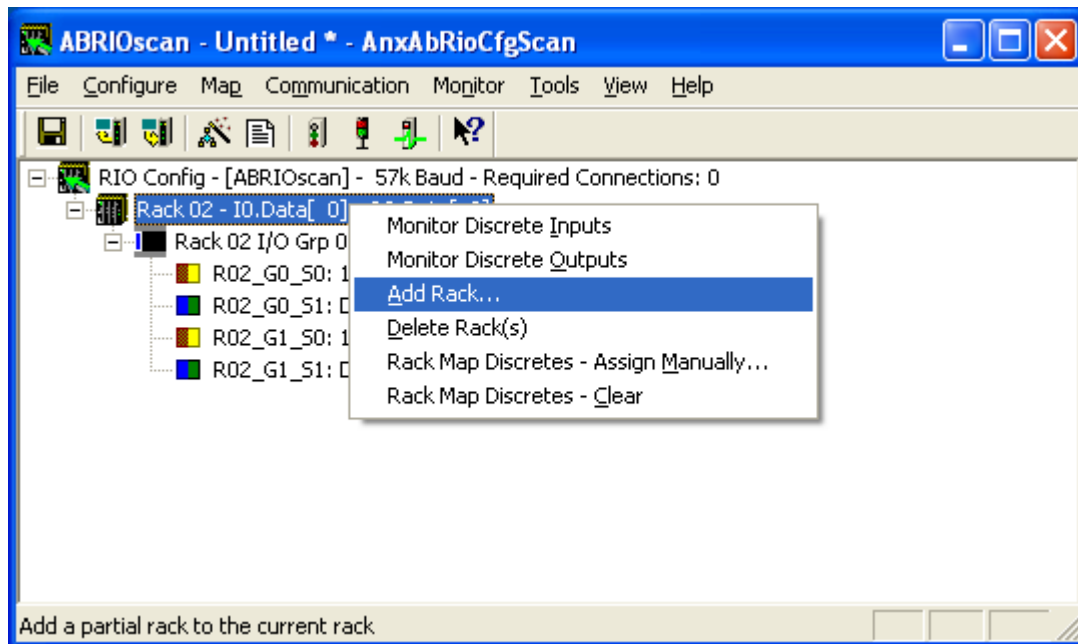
ABRIOscan - Untitled * - AnxAbRioCfgScan

File Configure Map Communication Monitor Tools View Help

RIO Config - [ABRIOscan] - 57k Baud - Required Connections: 0
Rack 02 - I0.Data[ 0] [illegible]
Rack 02 I/O Grp 0
R02_G0_S0: 1
R02_G0_S1: D
R02_G1_S0: 1
R02_G1_S1: D

Monitor Discrete Inputs
Monitor Discrete Outputs
Add Rack...
Delete Rack(s)
Rack Map Discretes - Assign Manually...
Rack Map Discretes - Clear

Add a partial rack to the current rack